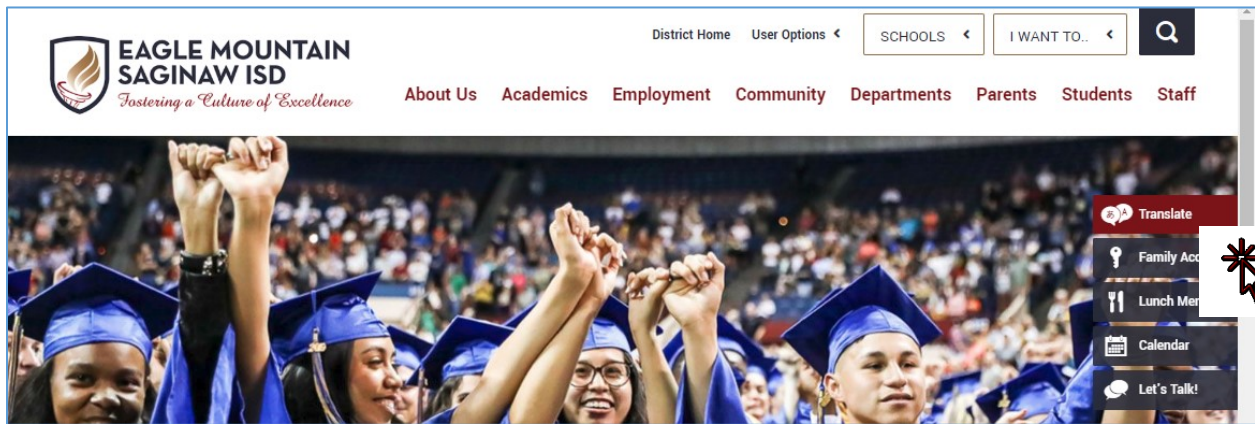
District Home User Options <

SCHOOLS <

I WANT TO.. <

EAGLE MOUNTAIN SAGINAW ISD
Fostering a Culture of Excellence

About Us Academics Employment Community Departments Parents Students Staff

Translate

Family Acc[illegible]

Lunch Men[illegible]

Calendar

Let's Talk!